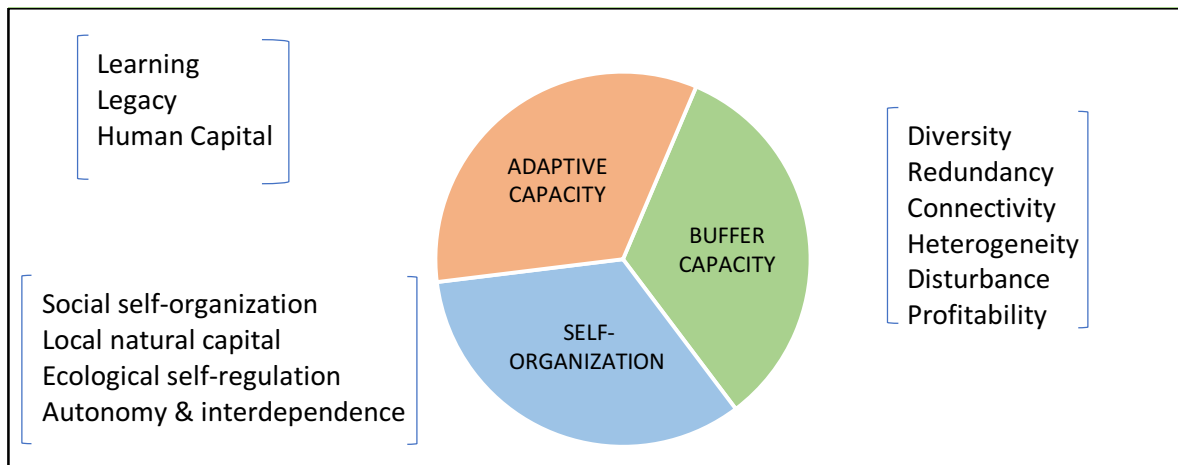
Learning
Legacy
Human Capital

ADAPTIVE CAPACITY

BUFFER CAPACITY

SELF-ORGANIZATION

Diversity
Redundancy
Connectivity
Heterogeneity
Disturbance
Profitability

Social self-organization
Local natural capital
Ecological self-regulation
Autonomy & interdependence